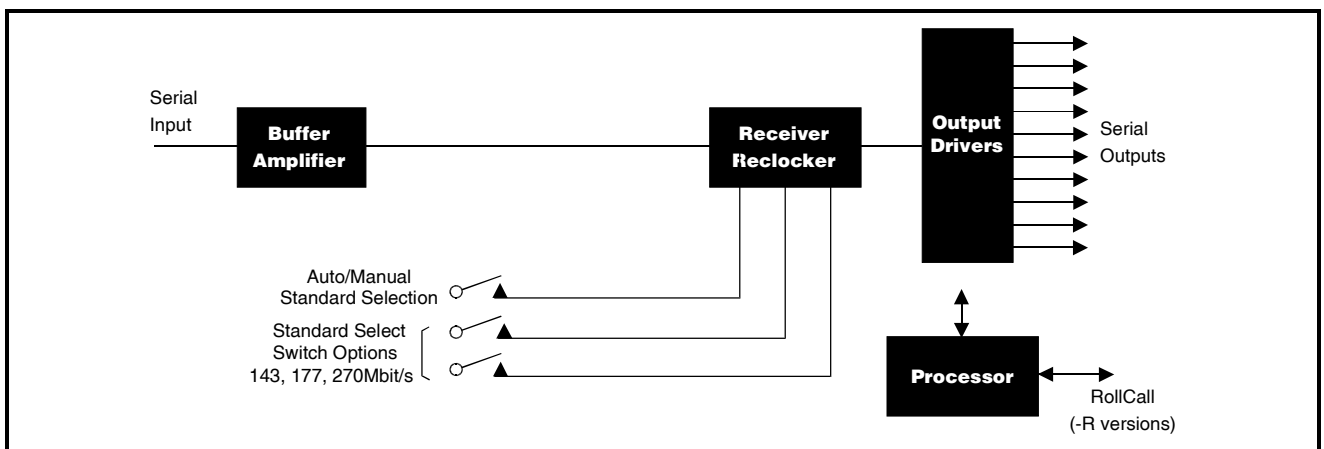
Serial Input

Buffer Amplifier

Receiver Reclocker

Output Drivers

Serial Outputs

Auto/Manual Standard Selection

Standard Select Switch Options 143, 177, 270Mbit/s

Processor

RollCall (-R versions)